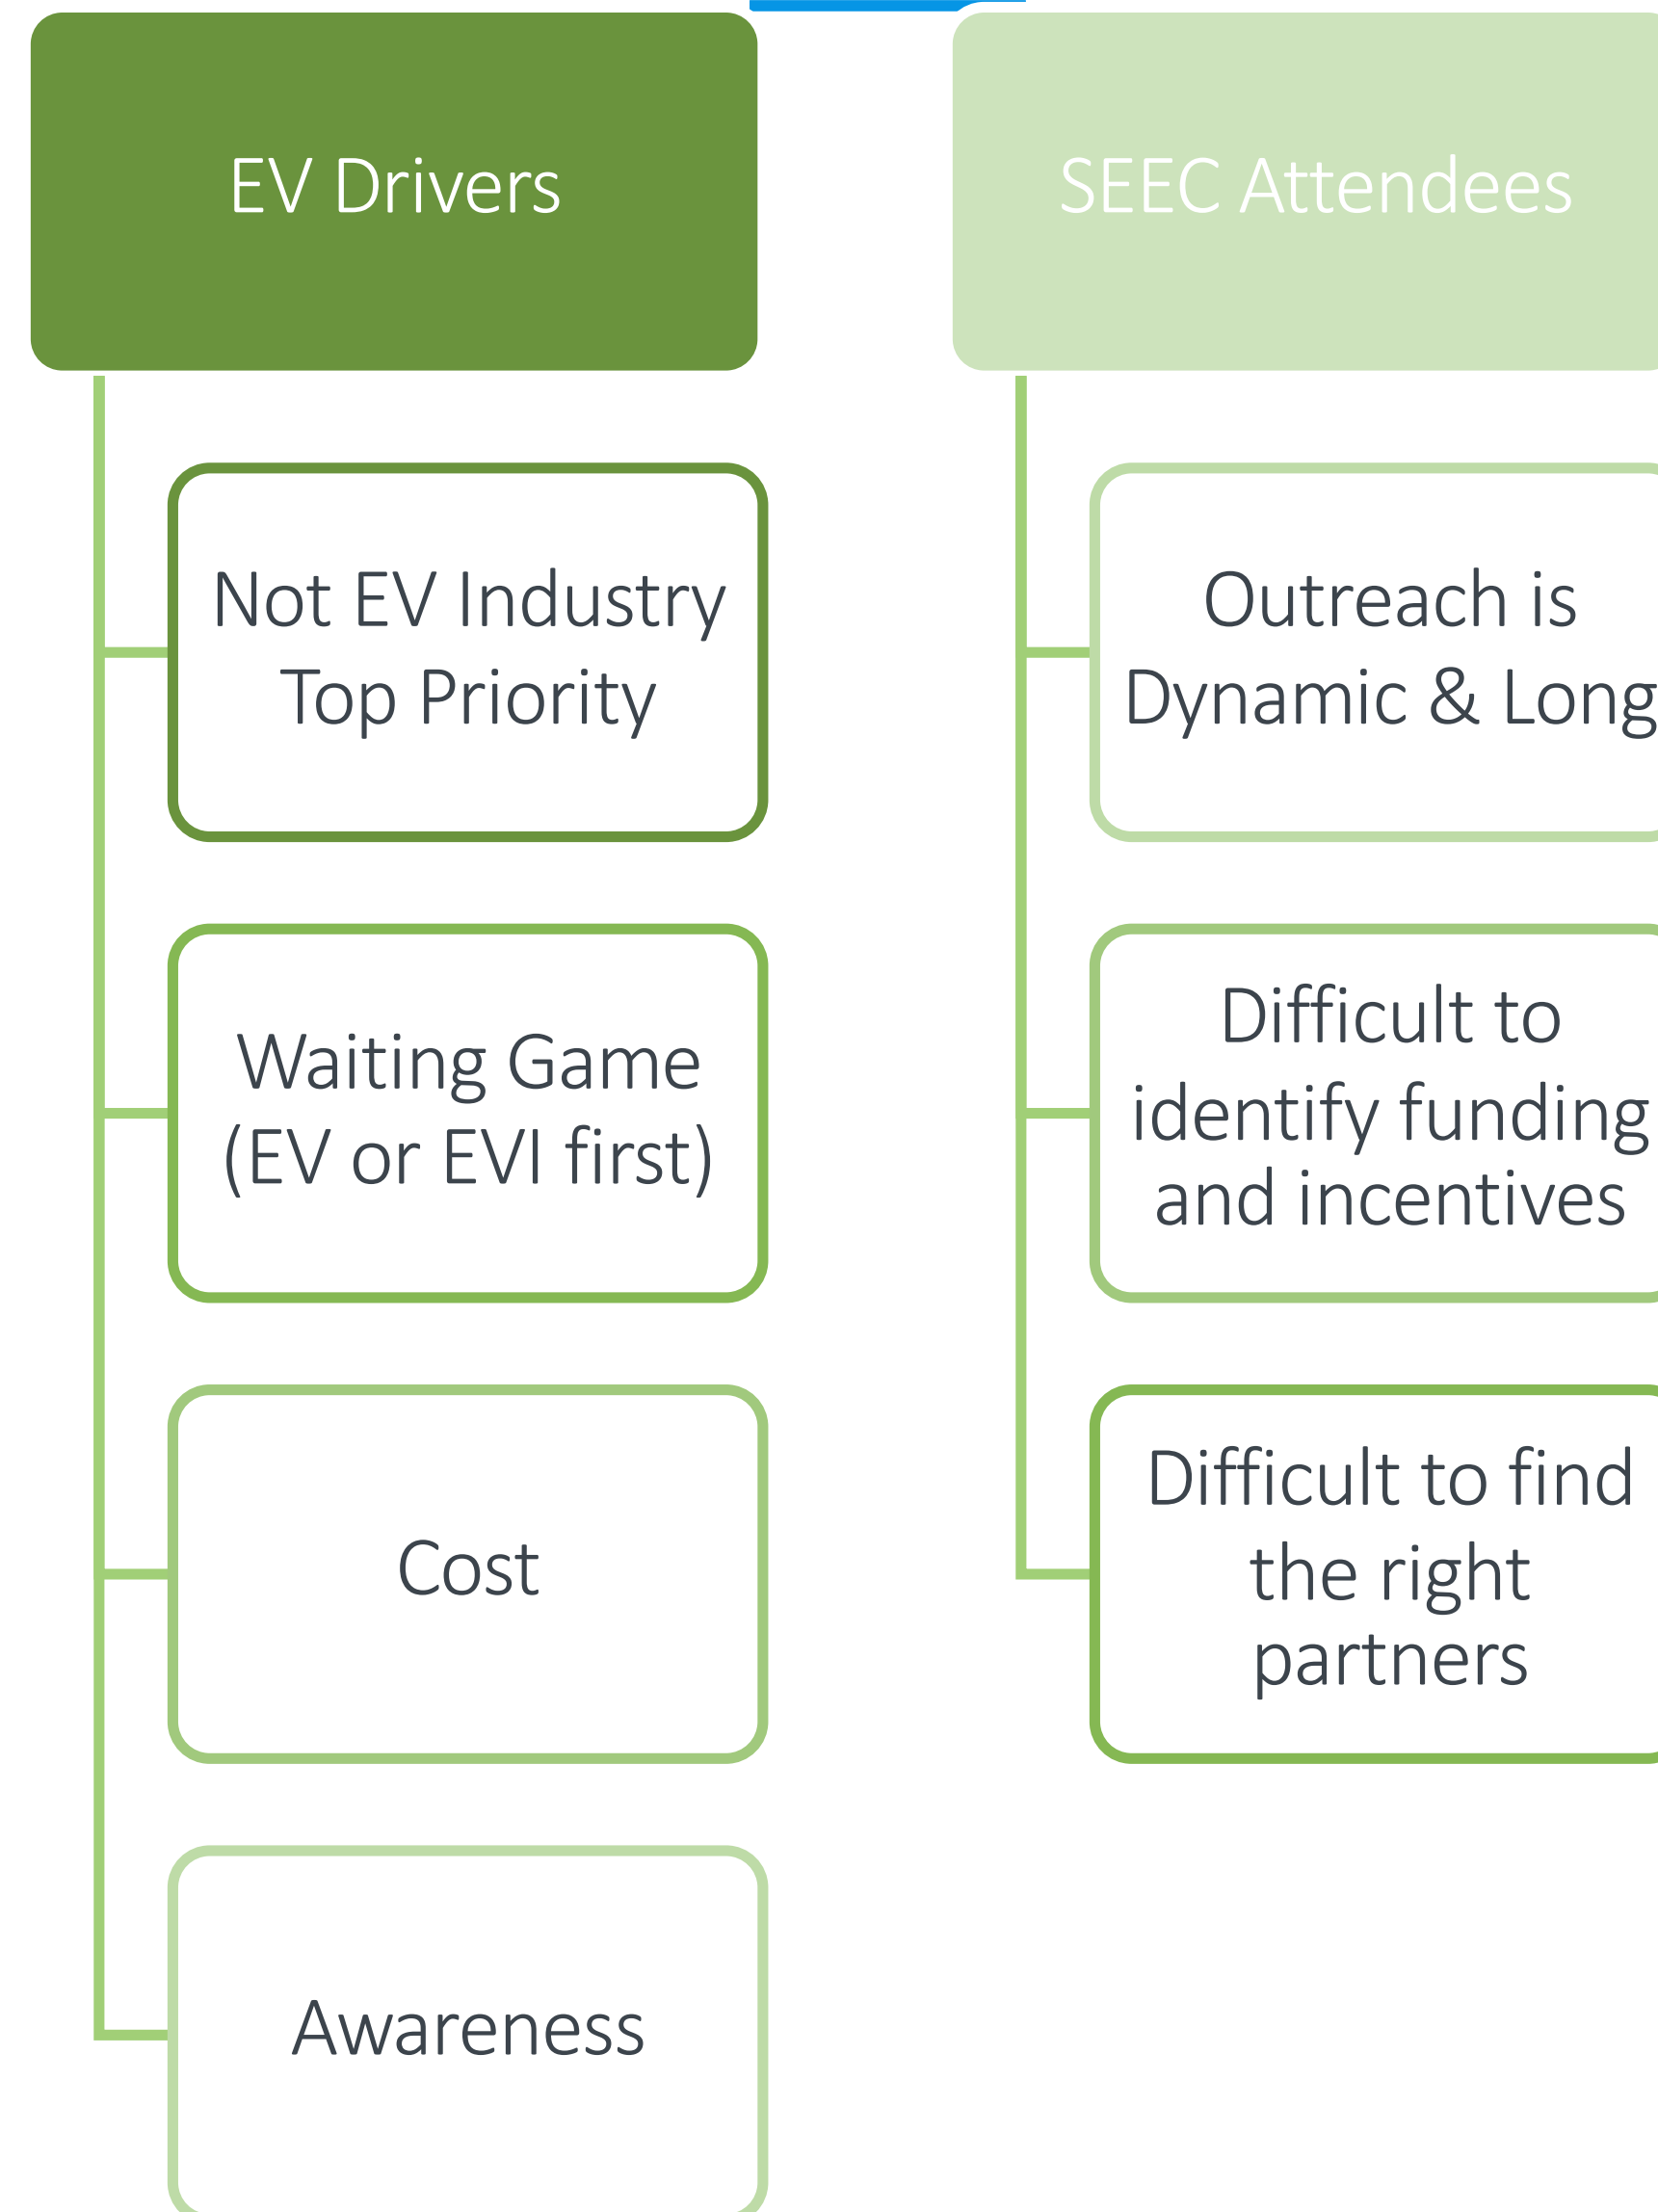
EV Drivers

Not EV Industry Top Priority

Waiting Game (EV or EVI first)

Cost

Awareness

SEEC Attendees

Outreach is Dynamic & Long

Difficult to identify funding and incentives

Difficult to find the right partners